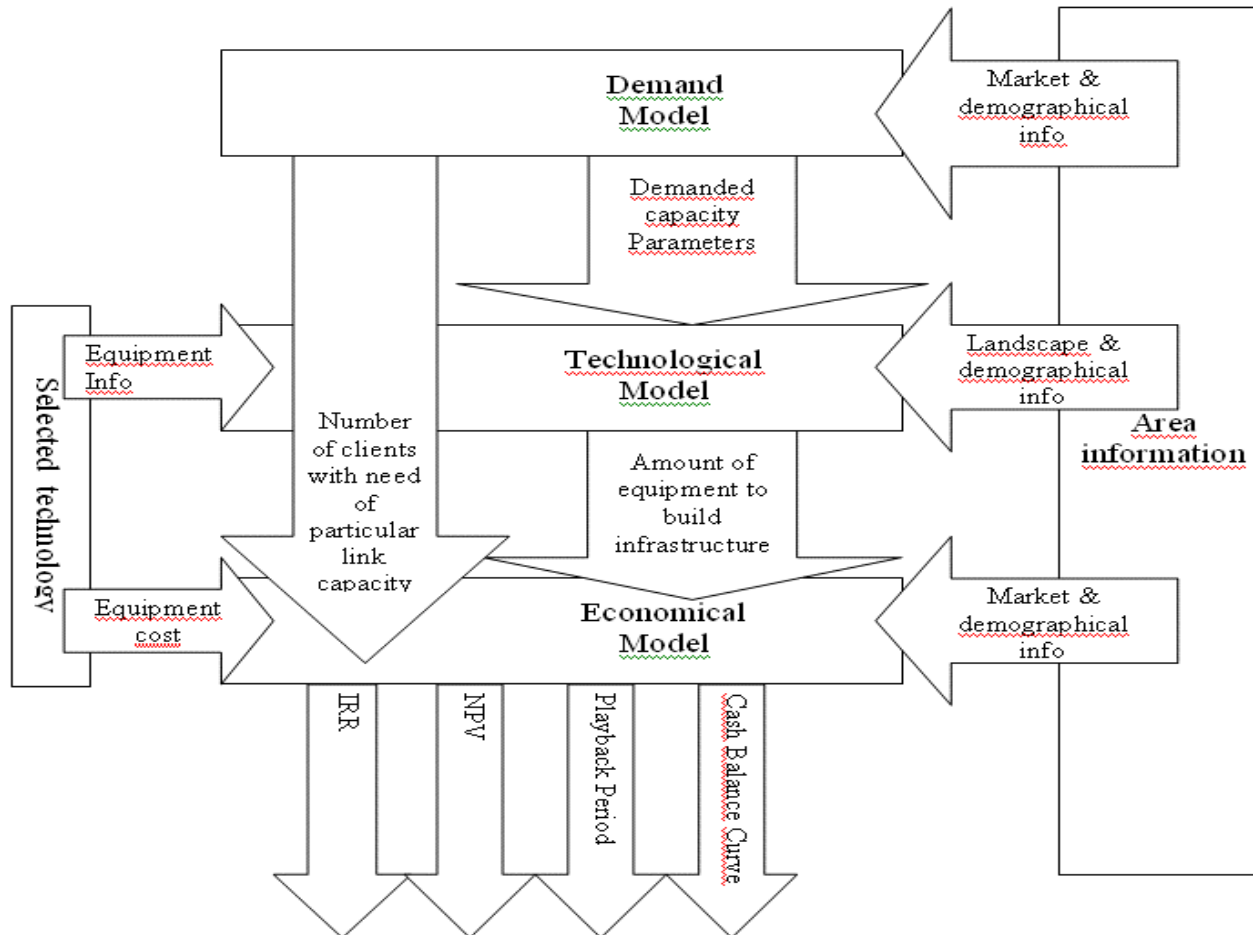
Demand Model

Market & demographical info

Demanded capacity Parameters

Selected technology

Equipment Info

Technological Model

Landscape & demographical info

Area information

Number of clients with need of particular link capacity

Amount of equipment to build infrastructure

Equipment cost

Economical Model

Market & demographical info

IRR

NPV

Playback Period

Cash Balance Curve